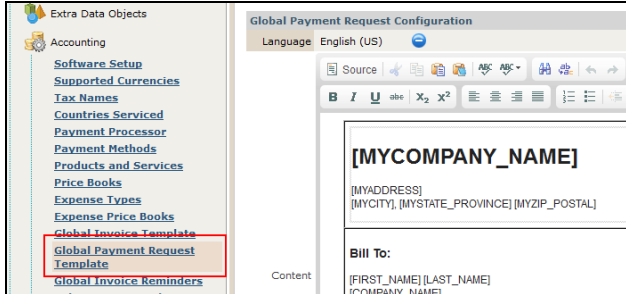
Extra Data Objects

Accounting

Software Setup
Supported Currencies
Tax Names
Countries Serviced
Payment Processor
Payment Methods
Products and Services
Price Books
Expense Types
Expense Price Books
Global Invoice Template
Global Payment Request Template
Global Invoice Reminders

Global Payment Request Configuration

Language English (US)

Source

B I U abc $X_2$ $X^2$

Content

[MYCOMPANY_NAME]

[MYADDRESS]
[MYCITY], [MYSTATE_PROVINCE] [MYZIP_POSTAL]

Bill To:

[FIRST_NAME] [LAST_NAME]
[COMPANY_NAME]